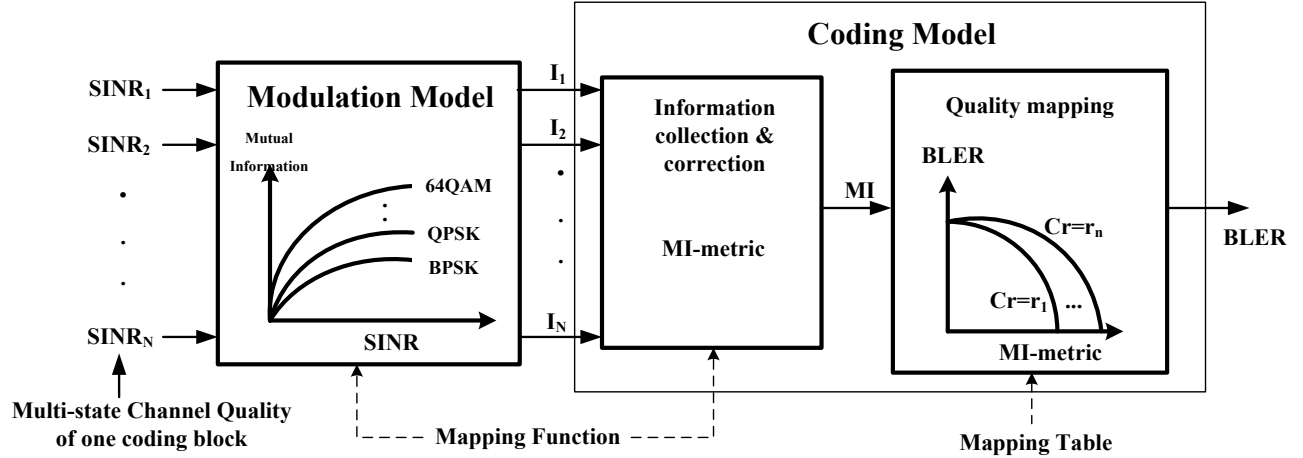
Coding Model

$SINR_1$

$SINR_2$

•

.

.

$SINR_N$

Multi-state Channel Quality of one coding block

Modulation Model

Mutual Information

64QAM

:

QPSK

BPSK

SINR

$I_1$

$I_2$

•

.

.

$I_N$

Information collection & correction

MI-metric

MI

Quality mapping

BLER

$Cr=r_n$

$Cr=r_1$

...

MI-metric

BLER

Mapping Function

Mapping Table